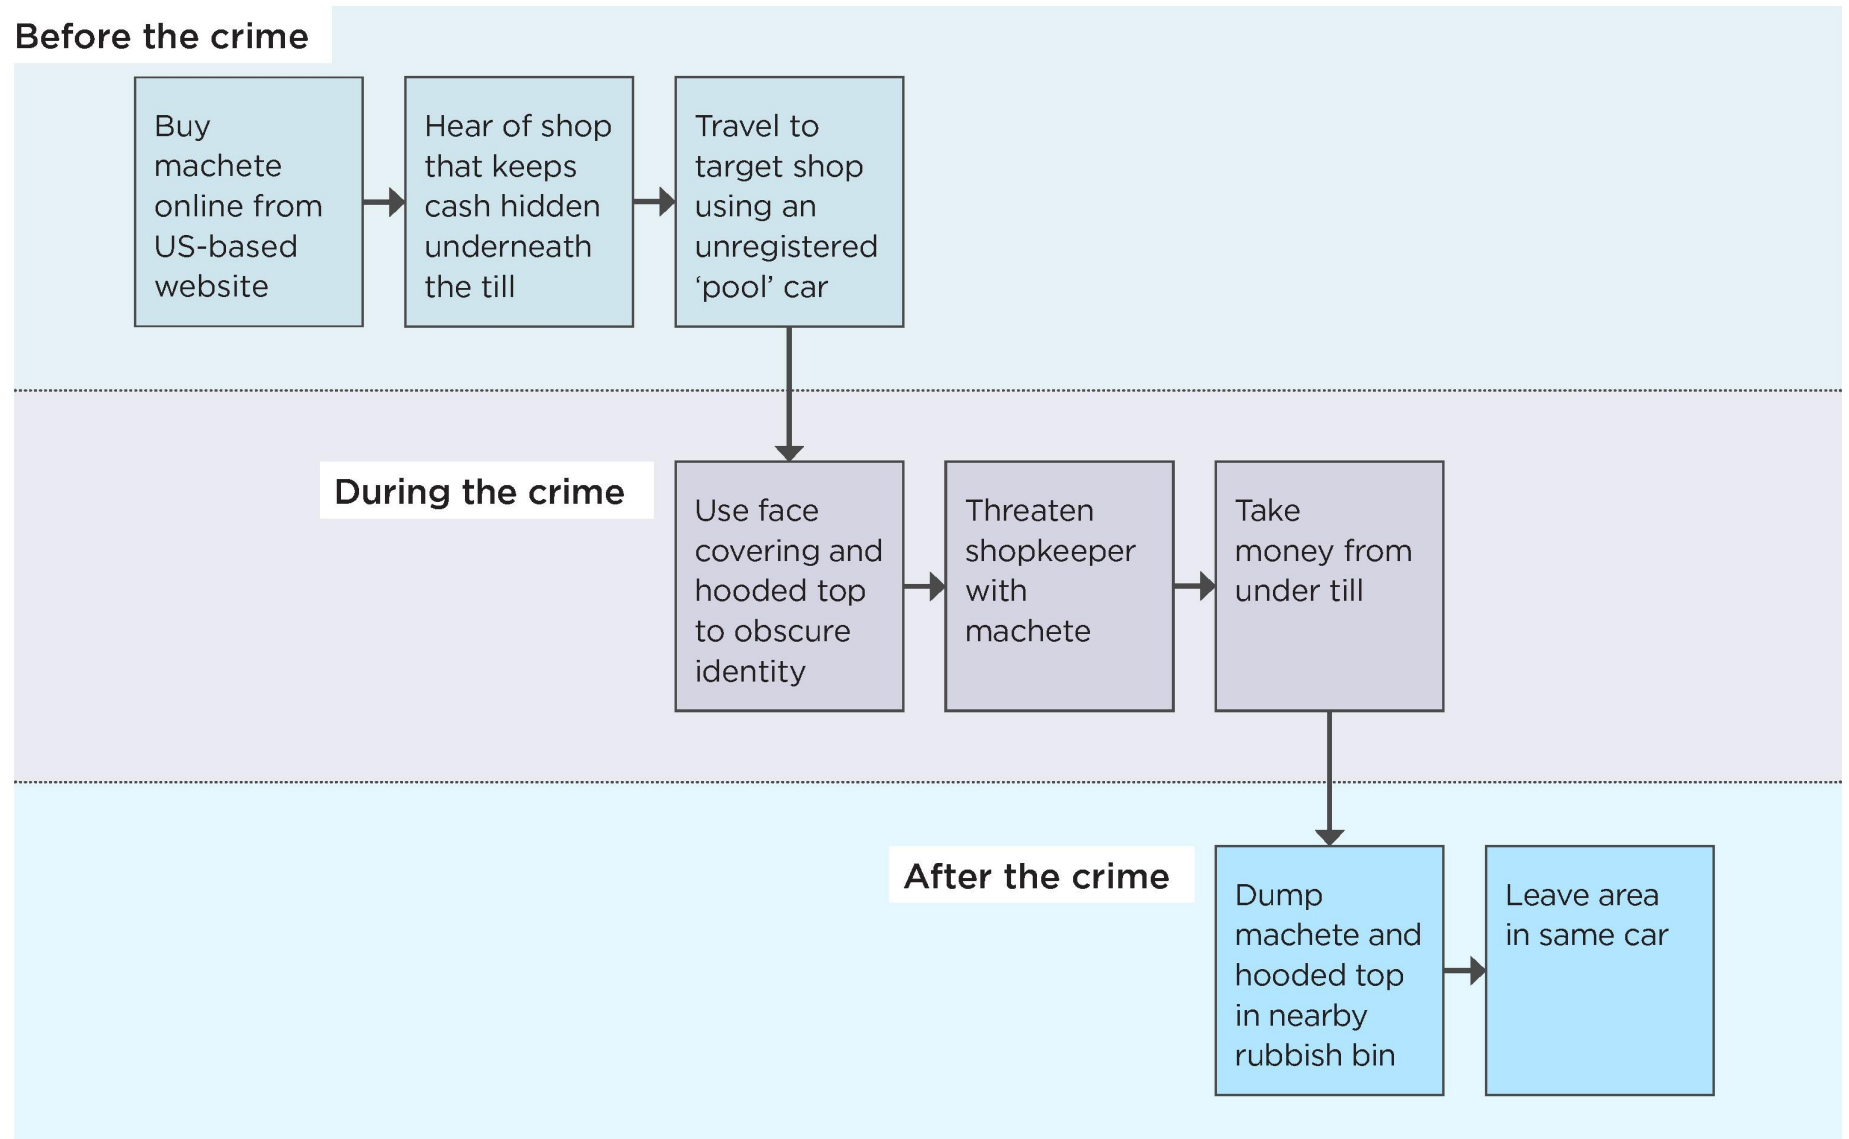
Before the crime

Buy machete online from US-based website

Hear of shop that keeps cash hidden underneath the till

Travel to target shop using an unregistered ‘pool’ car

During the crime

Use face covering and hooded top to obscure identity

Threaten shopkeeper with machete

Take money from under till

After the crime

Dump machete and hooded top in nearby rubbish bin

Leave area in same car